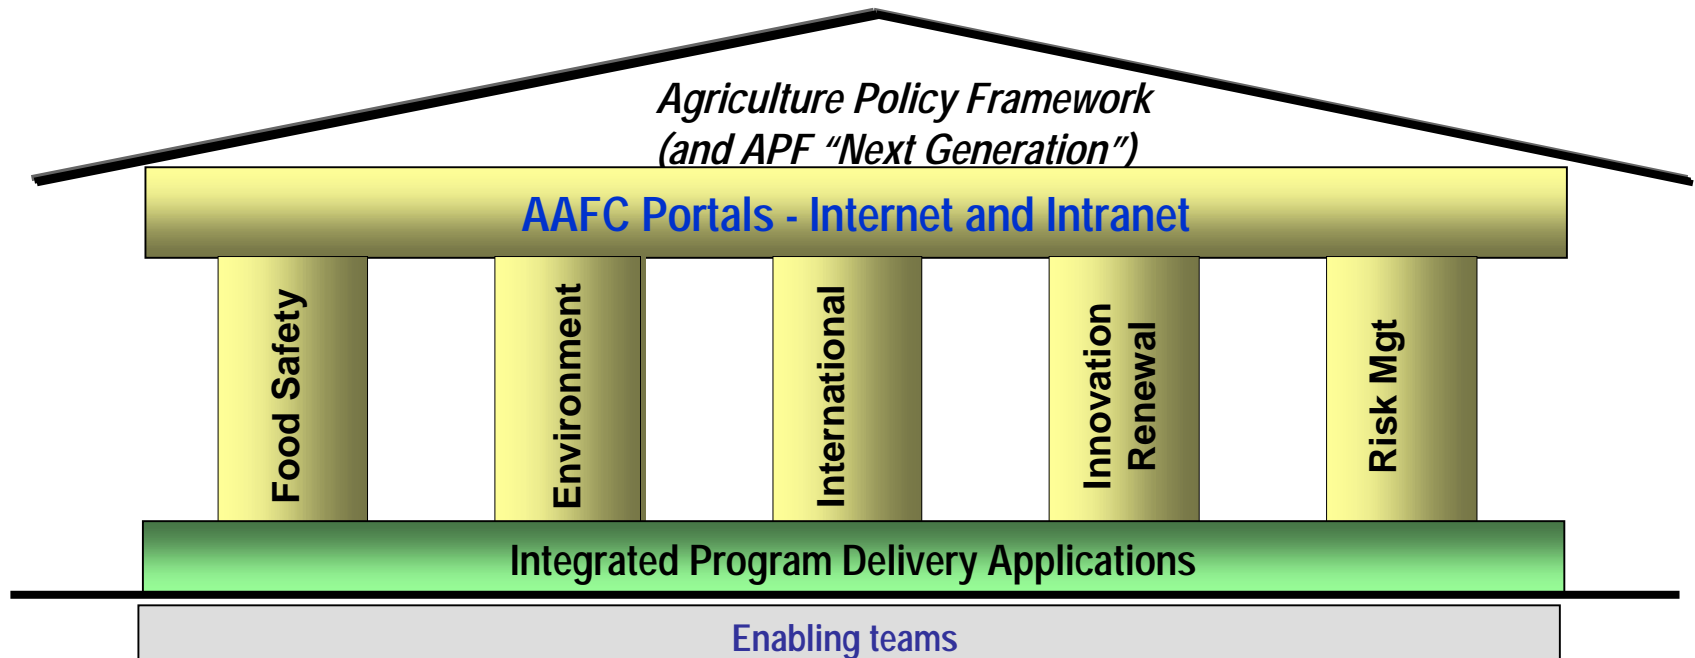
Agriculture Policy Framework
(and APF "Next Generation")

AAFC Portals - Internet and Intranet

Food Safety

Environment

International

Innovation
Renewal

Risk Mgt

Integrated Program Delivery Applications

Enabling teams